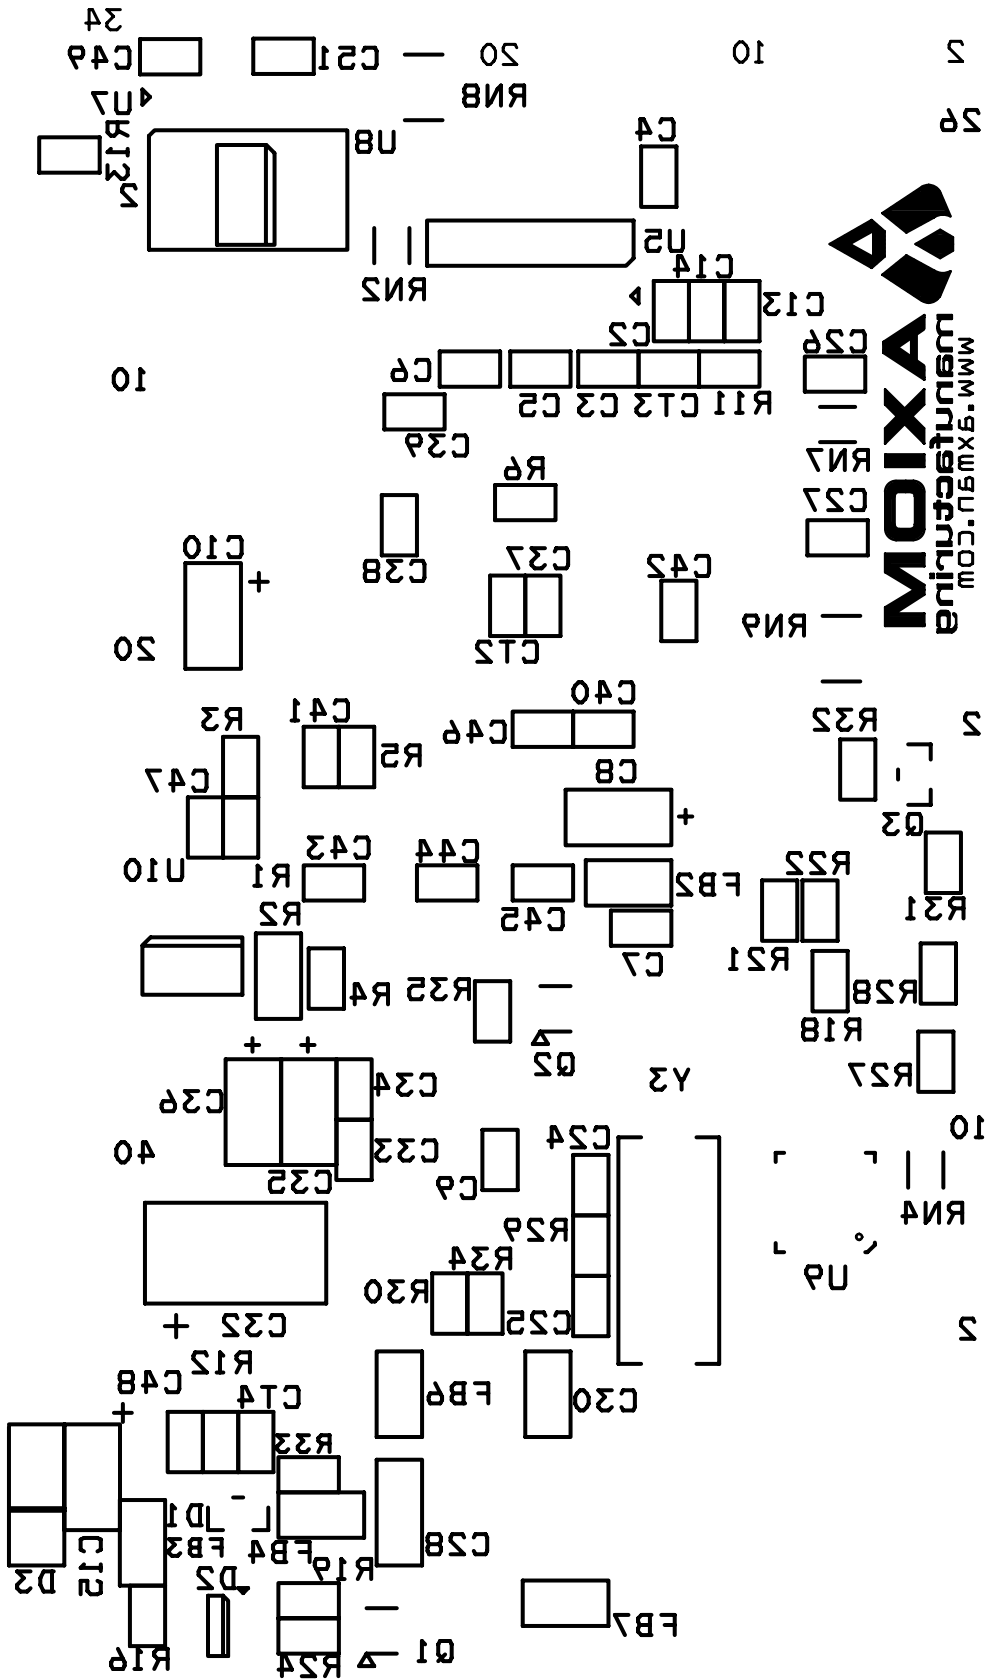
34
C49
C51
20
10
2
RN8
U7
R13
U8
C4
26
U5
RN2
C14
C13
C2
C26
10
C6
C5 C3 CT3 R11
C39
RN7
R6
C27
C10
C38
C37
C42
RN9
20
CT2
C40
R32
2
R3
C41
C46
R5
C47
C8
Q3
C43
C44
R22
U10
R1
FB2
R31
R2
C45
C7
R21
R35
R4
R28
R18
Q2
R27
C34
Y3
C36
10
40
C33
C24
C9
C35
RN4
R29
R34
R30
U9
C25
C32
2
R12
C48
CT4
FB6
C30
R33
JD1
C28
C15
FB3
D3
FB4
R19
D2
FB7
Q1
R16
R24
www.moxa.com
manufacturing
MOXA